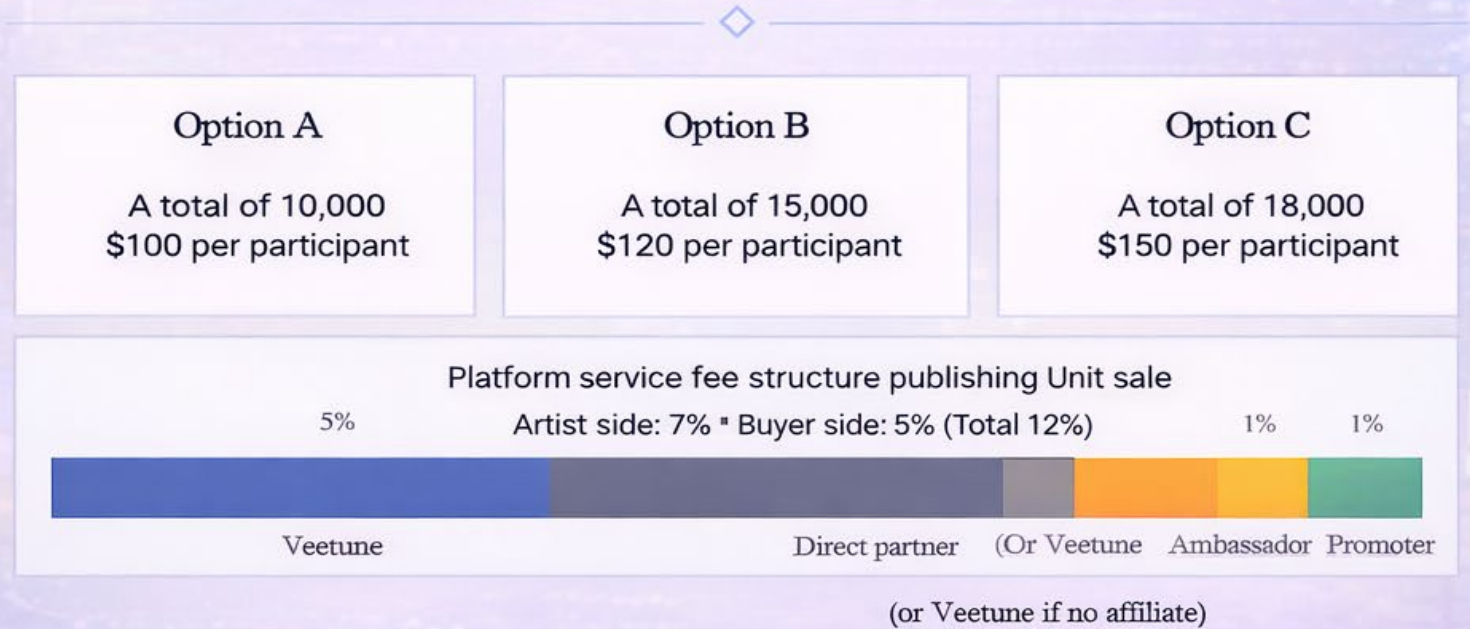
Option A

A total of 10,000
$100 per participant

Option B

A total of 15,000
$120 per participant

Option C

A total of 18,000
$150 per participant

Platform service fee structure publishing Unit sale

5% Artist side: 7% ▪ Buyer side: 5% (Total 12%) 1% 1%

Veetune Direct partner (Or Veetune Ambassador Promoter

(or Veetune if no affiliate)